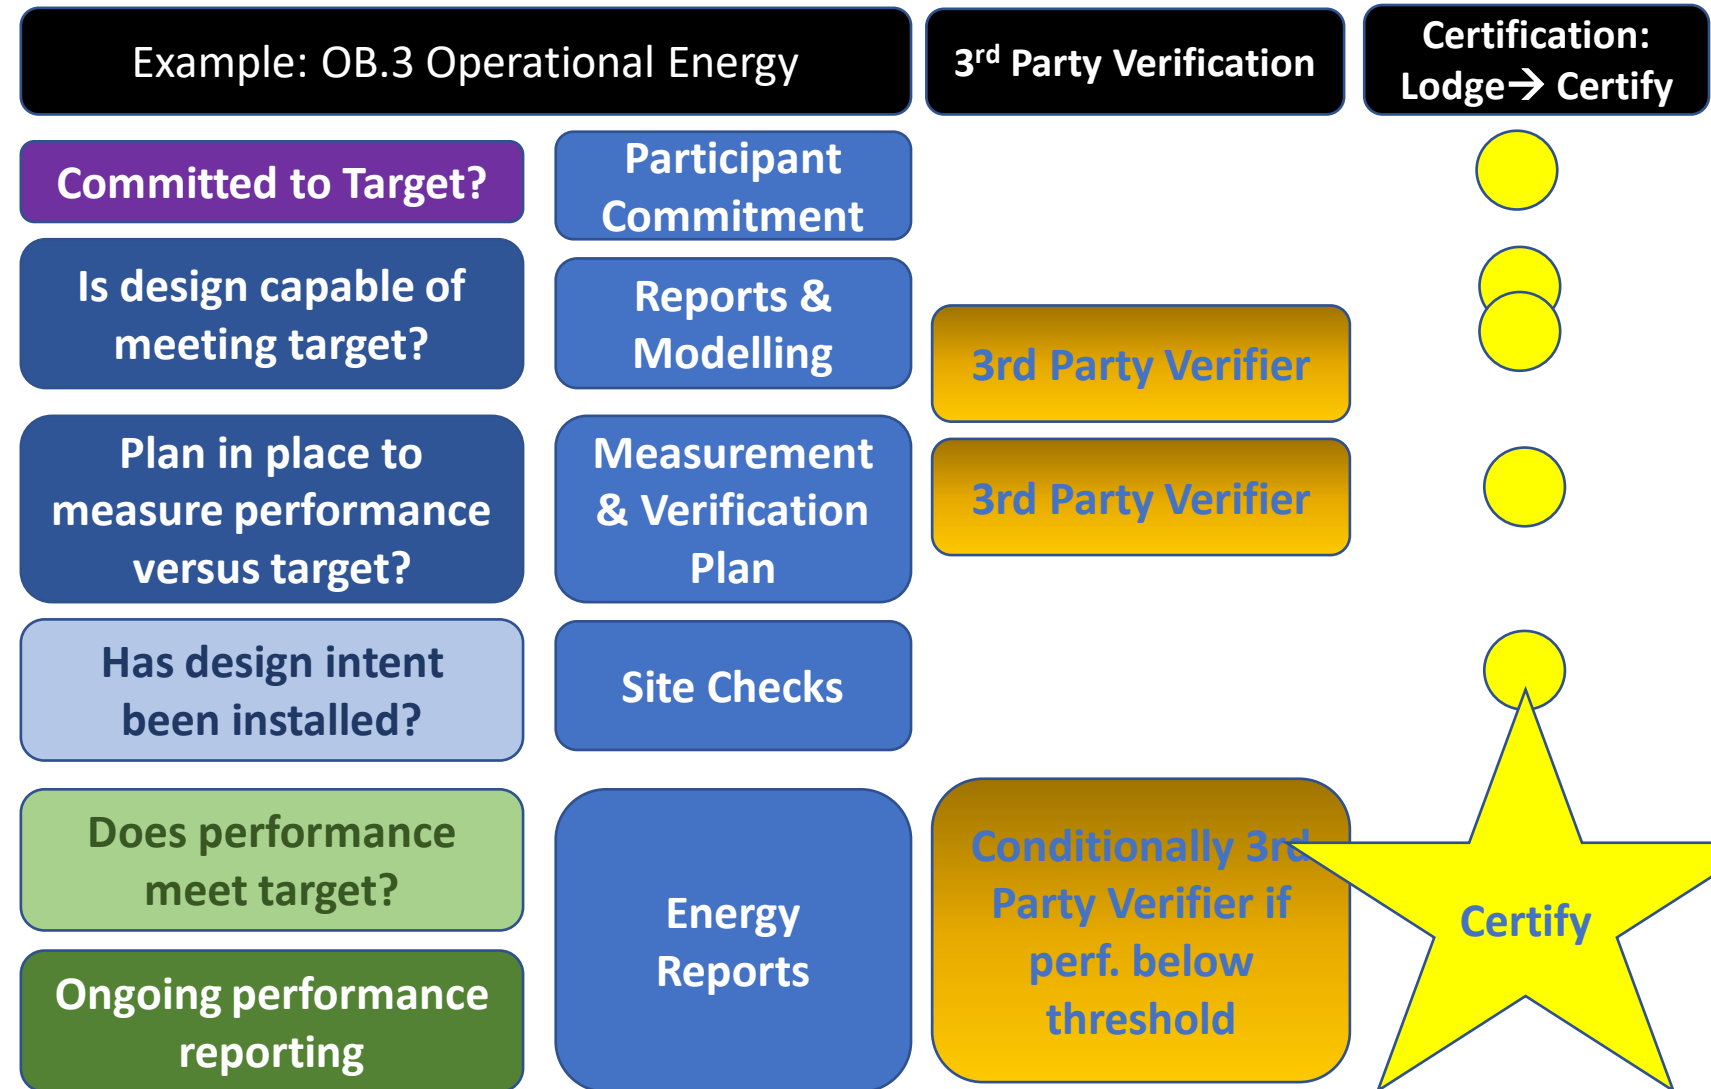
Example: OB.3 Operational Energy

3$^{rd}$ Party Verification

Certification: Lodge→ Certify

Committed to Target?

Participant Commitment

Is design capable of meeting target?

Reports & Modelling

3rd Party Verifier

Plan in place to measure performance versus target?

Measurement & Verification Plan

3rd Party Verifier

Has design intent been installed?

Site Checks

Does performance meet target?

Ongoing performance reporting

Energy Reports

Conditionally 3rd Party Verifier if perf. below threshold

Certify